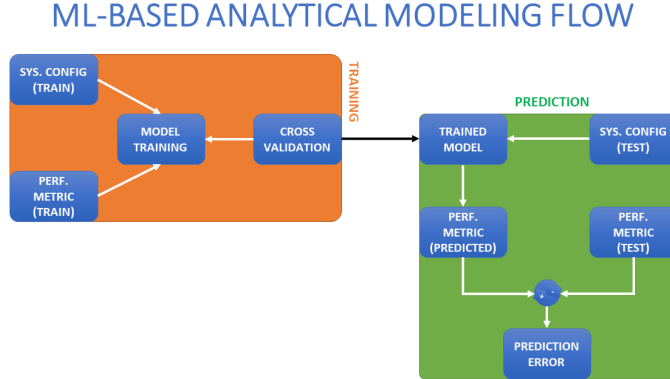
ML-BASED ANALYTICAL MODELING FLOW

TRAINING

SYS. CONFIG (TRAIN)

MODEL TRAINING

CROSS VALIDATION

PERF. METRIC (TRAIN)

PREDICTION

TRAINED MODEL

SYS. CONFIG (TEST)

PERF. METRIC (PREDICTED)

PERF. METRIC (TEST)

+ -

PREDICTION ERROR